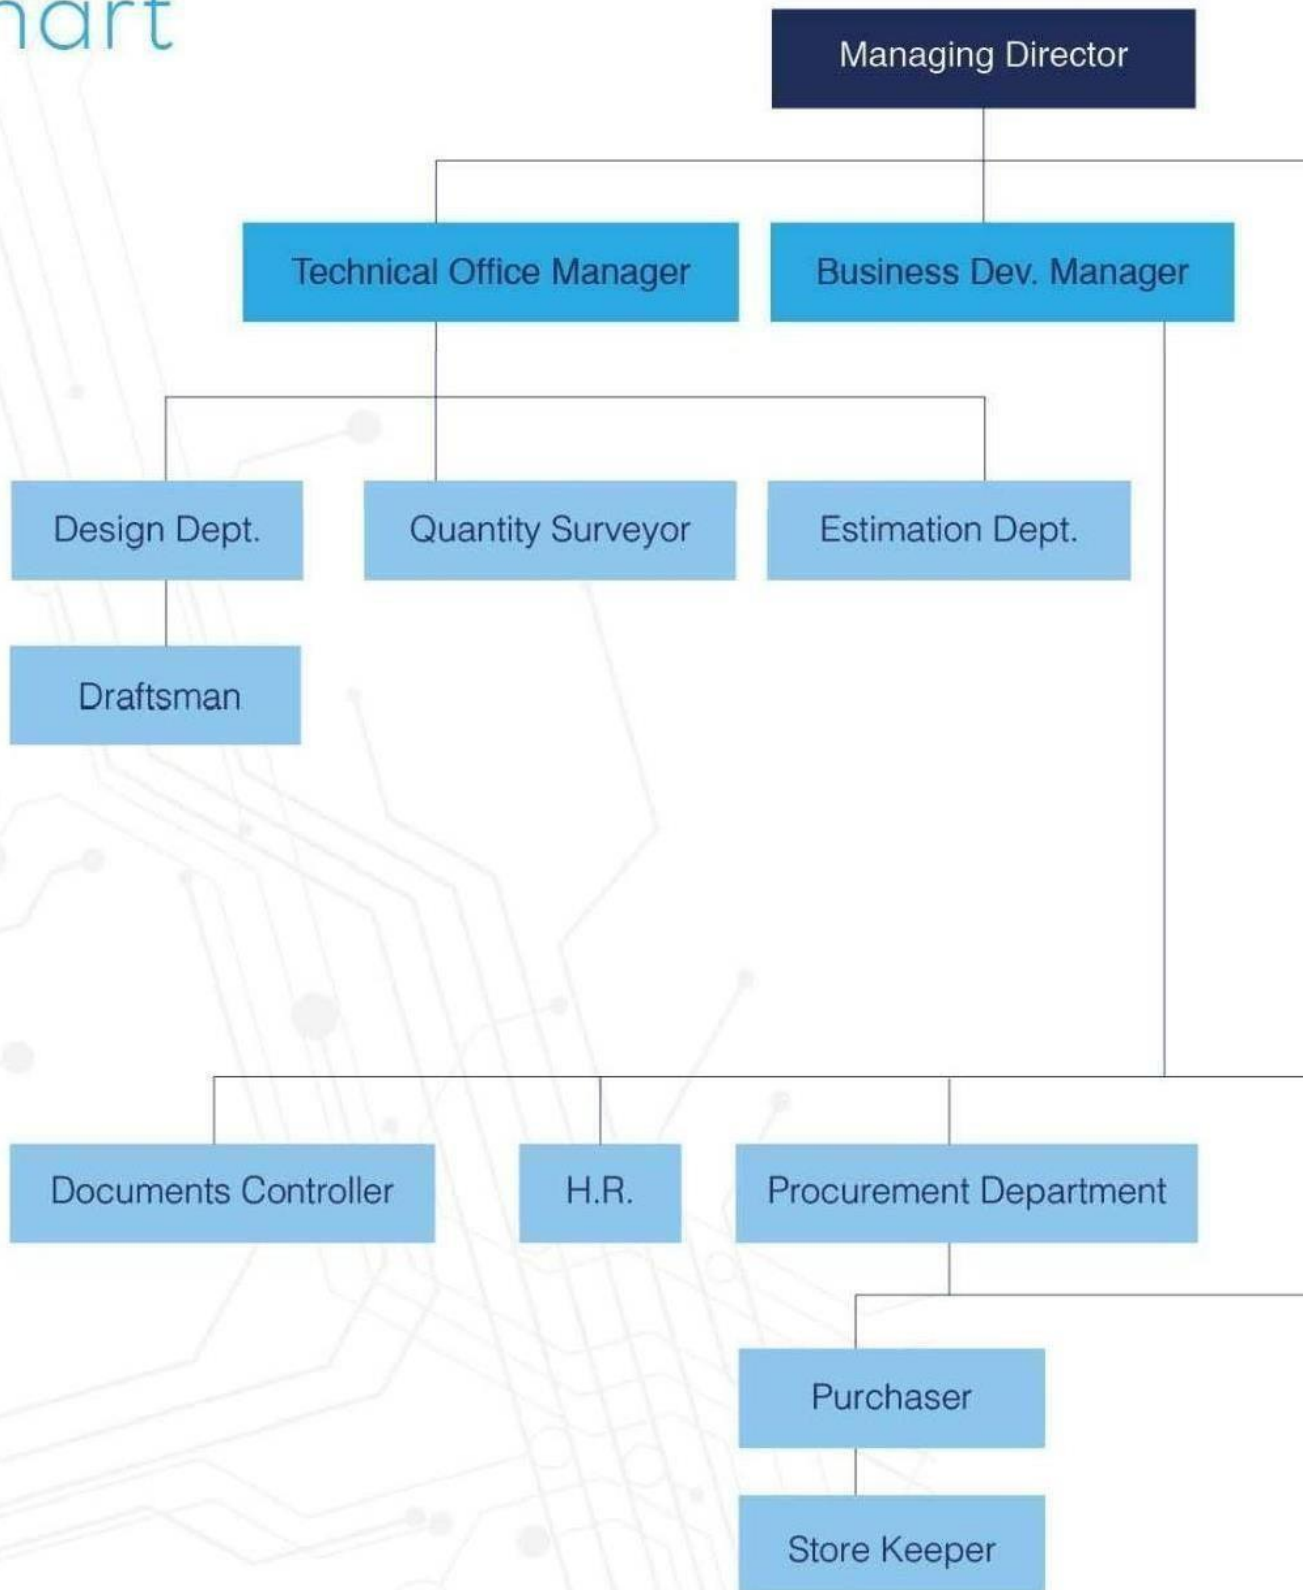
hart

Managing Director

Technical Office Manager

Business Dev. Manager

Design Dept.

Quantity Surveyor

Estimation Dept.

Draftsman

Documents Controller

H.R.

Procurement Department

Purchaser

Store Keeper